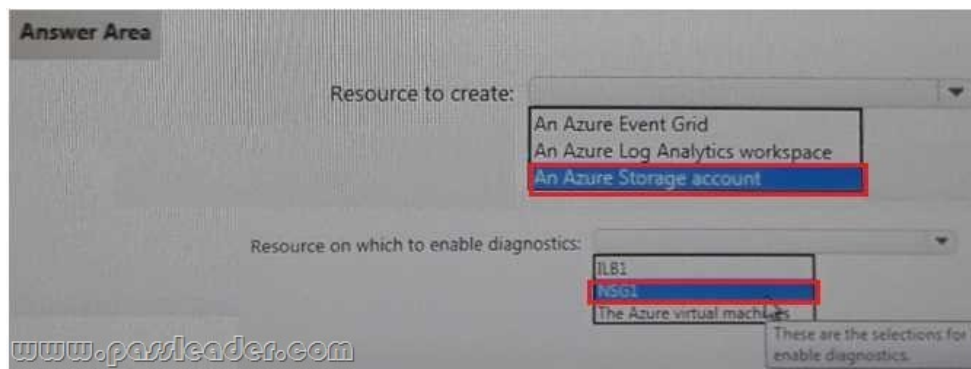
Answer Area

Resource to create:

An Azure Event Grid
An Azure Log Analytics workspace
An Azure Storage account

Resource on which to enable diagnostics:

ILB1
NSG1
The Azure virtual machines

These are the selections for enable diagnostics.

www.passleader.com